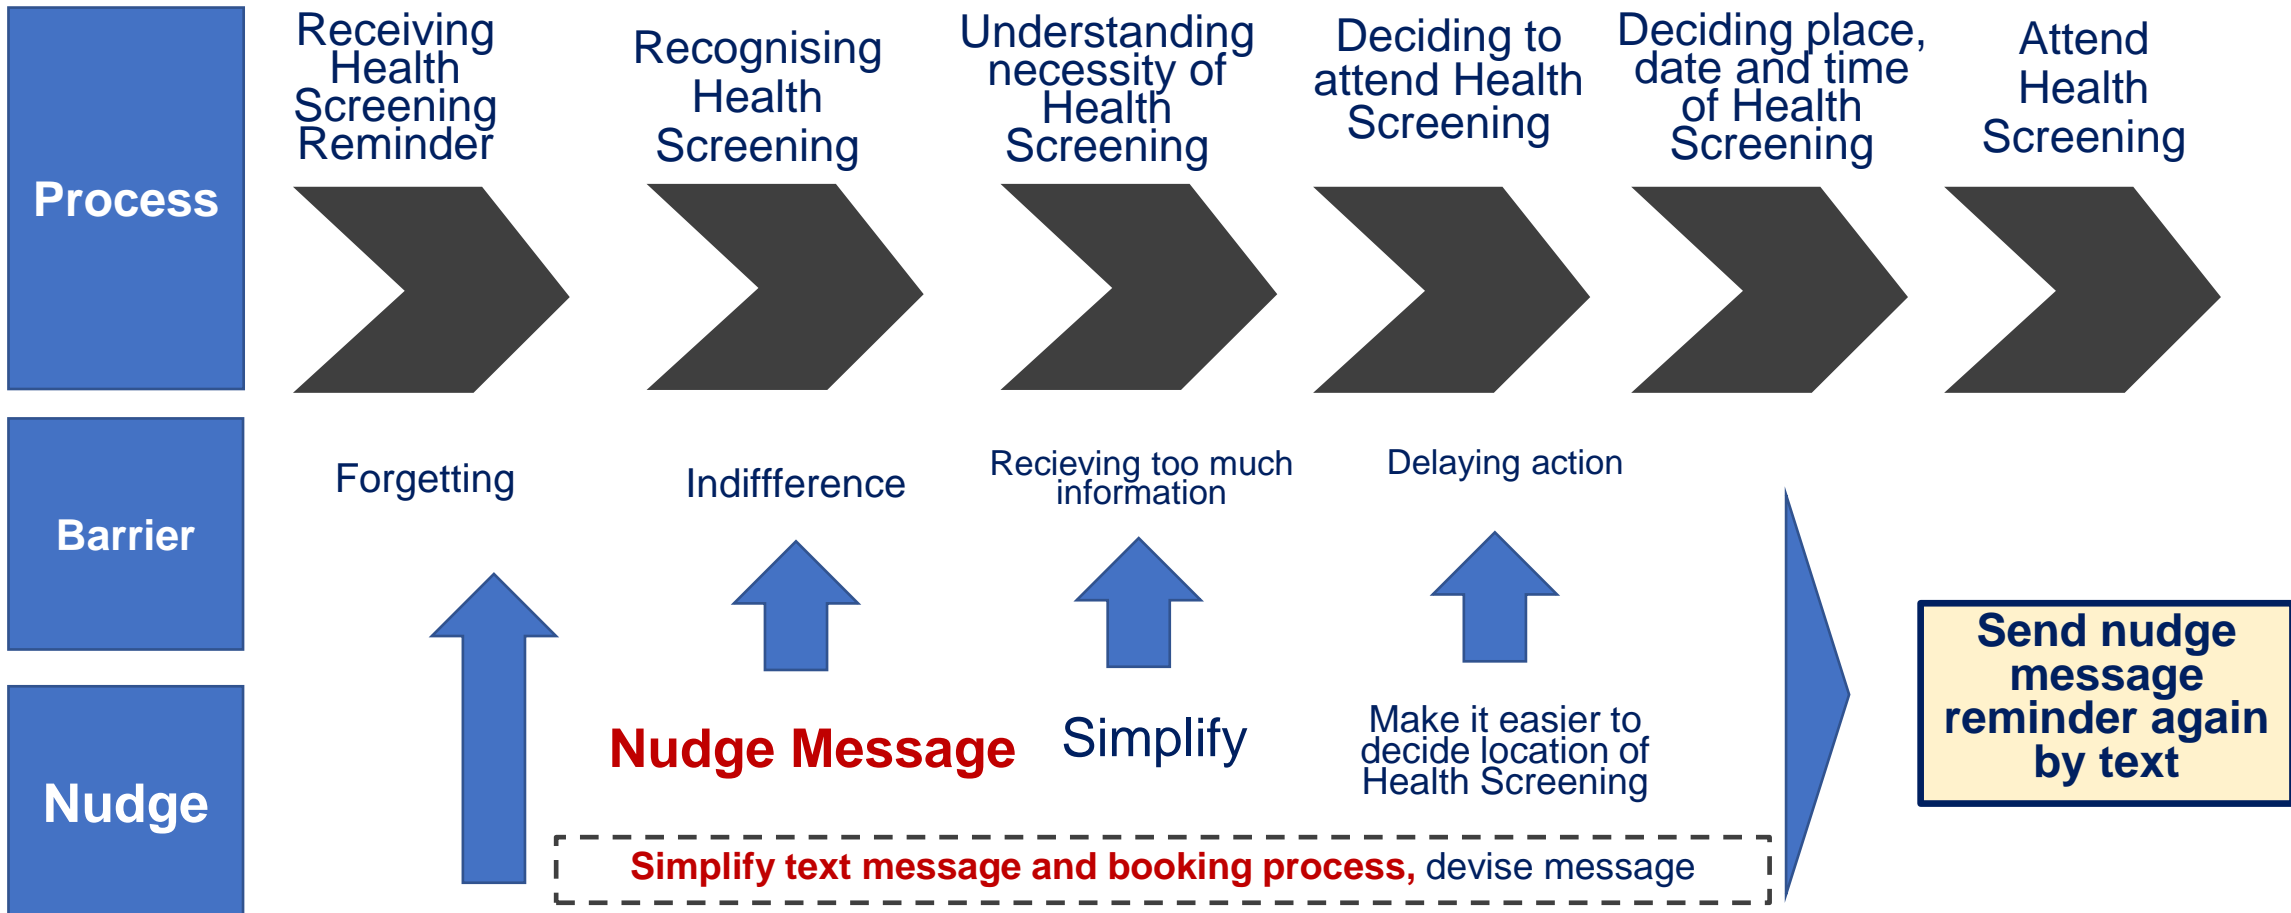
Process

Receiving Health Screening Reminder

Recognising Health Screening

Understanding necessity of Health Screening

Deciding to attend Health Screening

Deciding place, date and time of Health Screening

Attend Health Screening

Barrier

Forgetting

Indiffference

Recieving too much information

Delaying action

Nudge

Nudge Message

Simplify

Make it easier to decide location of Health Screening

Send nudge message reminder again by text

Simplify text message and booking process, devise message